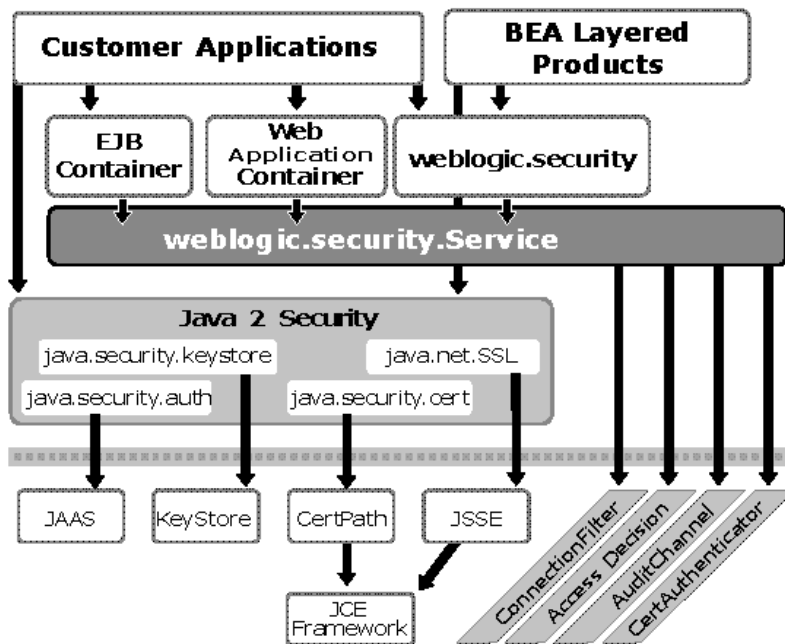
Customer Applications

BEA Layered Products

EJB Container

Web Application Container

weblogic.security

weblogic.security.Service

Java 2 Security

java.security.keystore

java.net.SSL

java.security.auth

java.security.cert

JAAS

KeyStore

CertPath

JSSE

JCE Framework

ConnectionFilter

Access Decision

AuditChannel

CertAuthenticator